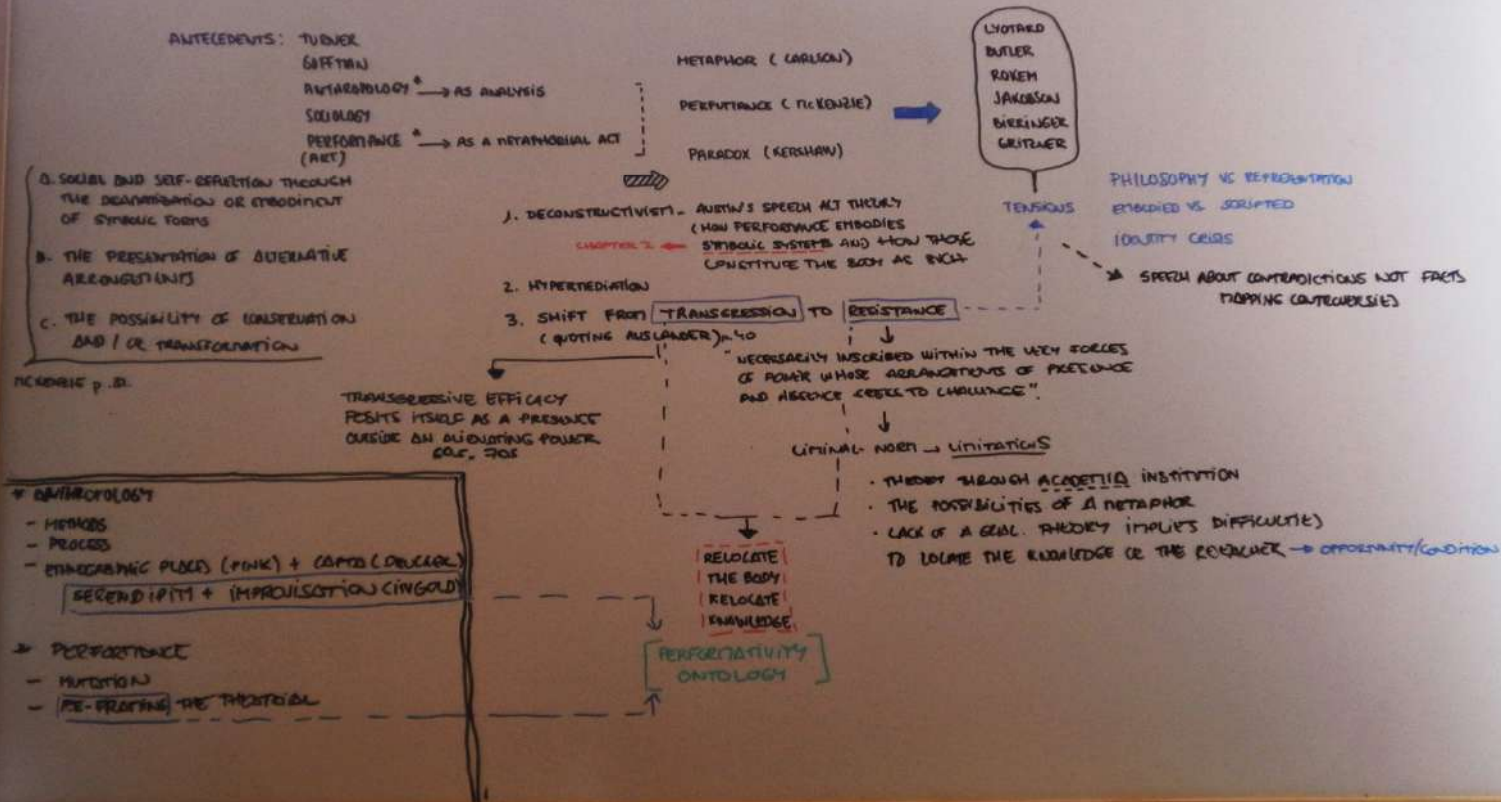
ANTECEDENTS: TURNER
GOFFMAN
ANTHROPOLOGY * → AS ANALYSIS
SOCIOLOGY
PERFORMANCE * → AS A METAPHORICAL ACT
(ART)

A. SOCIAL AND SELF-REFLECTION THROUGH THE DRAMATIZATION OR EMBODIMENT OF SYMBOLIC FORMS

B. THE PRESENTATION OF ALTERNATIVE ARRANGEMENTS

C. THE POSSIBILITY OF CONSERVATION AND / OR TRANSFORMATION

MCKENZIE p. 31

METAPHOR ( CARLSON)

PERFORMANCE ( MCKENZIE)

PARADOX ( KERSHAW)

LYOTARD
BUTLER
ROKEM
JAKOBSON
BIRRINGER
GREINER

TENSIONS

PHILOSOPHY VS REPRESENTATION
EMBODIED VS SCRIPTED
IDENTITY CRISIS

SPEECH ABOUT CONTRADICTIONS NOT FACTS
MAPPING CONTROVERSIES

1. DECONSTRUCTIVIST — AUSTIN'S SPEECH ACT THEORY (HOW PERFORMANCE EMBODIES SYMBOLIC SYSTEMS AND HOW THOSE CONSTITUTE THE BODY AS SUCH

CHAPTER 2

2. HYPERMEDIATION

3. SHIFT FROM TRANSGRESSION TO RESISTANCE
( QUOTING AUSLANDER) p. 40

"NECESSARILY INSCRIBED WITHIN THE VERY FORCES OF POWER WHOSE ARRANGEMENTS OF PRESENCE AND ABSENCE SEEKS TO CHALLENGE".

TRANSGRESSIVE EFFICACY POSITS ITSELF AS A PRESENCE OUTSIDE AN ALIENATING POWER
COF. 705

LIMINAL NORM → LIMITATIONS

· THEORY THROUGH ACADEMIA INSTITUTION
· THE POSSIBILITIES OF A METAPHOR
· LACK OF A GOAL. THEORY IMPLIES DIFFICULTIES TO LOCATE THE KNOWLEDGE OR THE RESEARCHER → OPPORTUNITY/CONDITION

* ANTHROPOLOGY
- METHODS
- PROCESS
- ETHNOGRAPHIC PLACES (PINK) + CAMPO (DELGADO)
SERENDIPITY + IMPROVISATION (INGOLD)

* PERFORMANCE
- MUTATION
- RE-FRAMING THE THEATRICAL

RELOCATE
THE BODY
RELOCATE
KNOWLEDGE

PERFORMATIVITY
ONTOLOGY